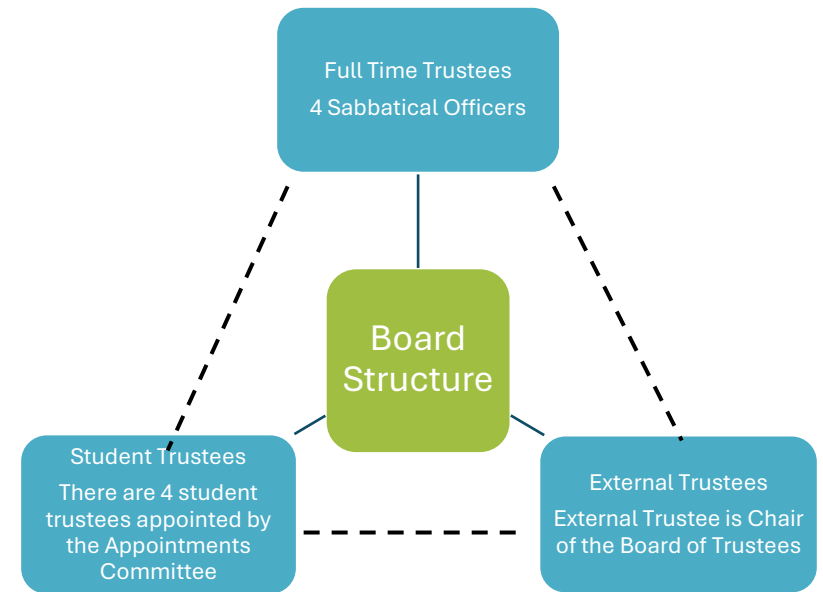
Full Time Trustees

4 Sabbatical Officers

Board Structure

Student Trustees

There are 4 student trustees appointed by the Appointments Committee

External Trustees

External Trustee is Chair of the Board of Trustees